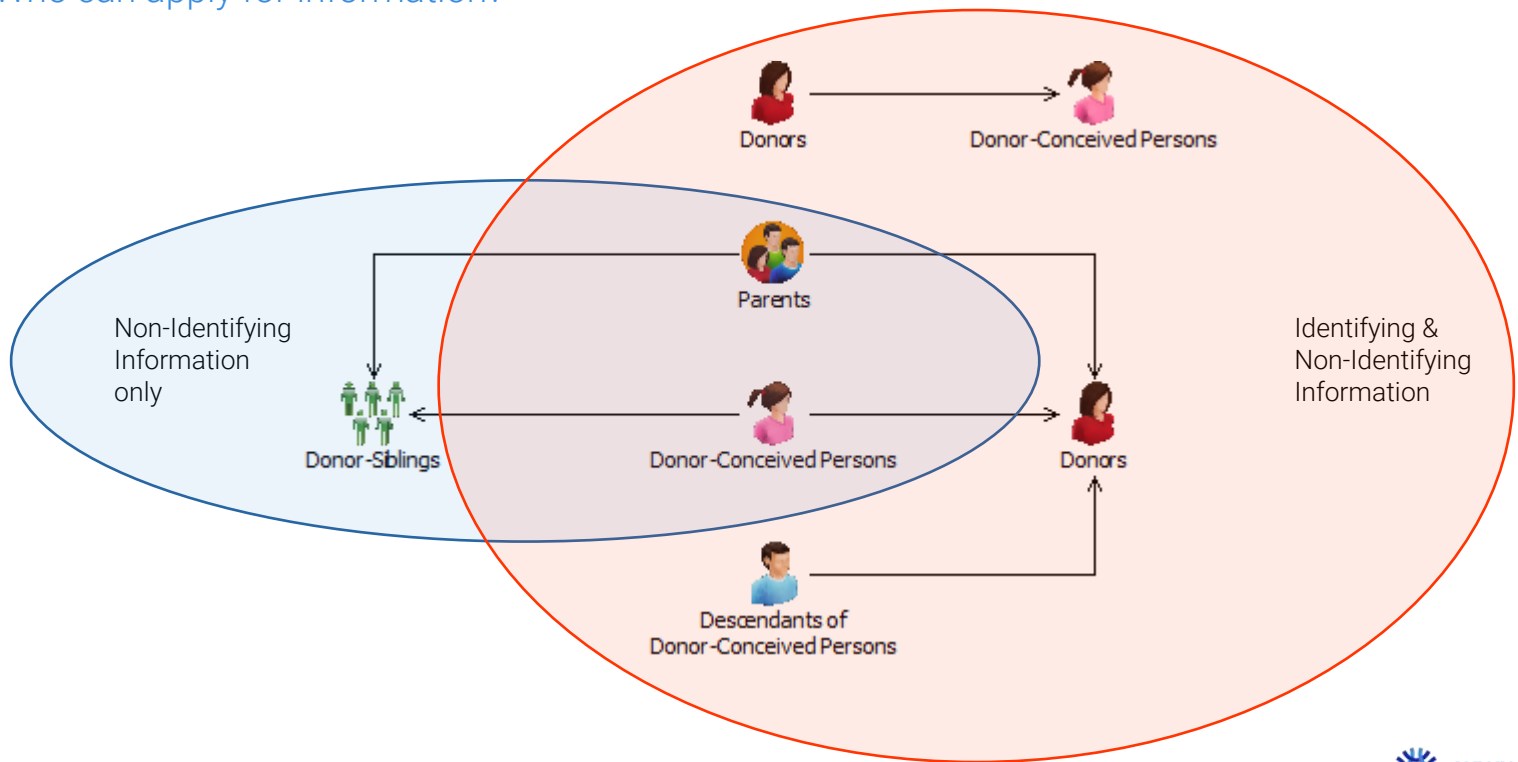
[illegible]

Donors

Donor-Conceived Persons

Parents

Non-Identifying Information only

Identifying & Non-Identifying Information

Donor-Siblings

Donor-Conceived Persons

Donors

Descendants of Donor-Conceived Persons